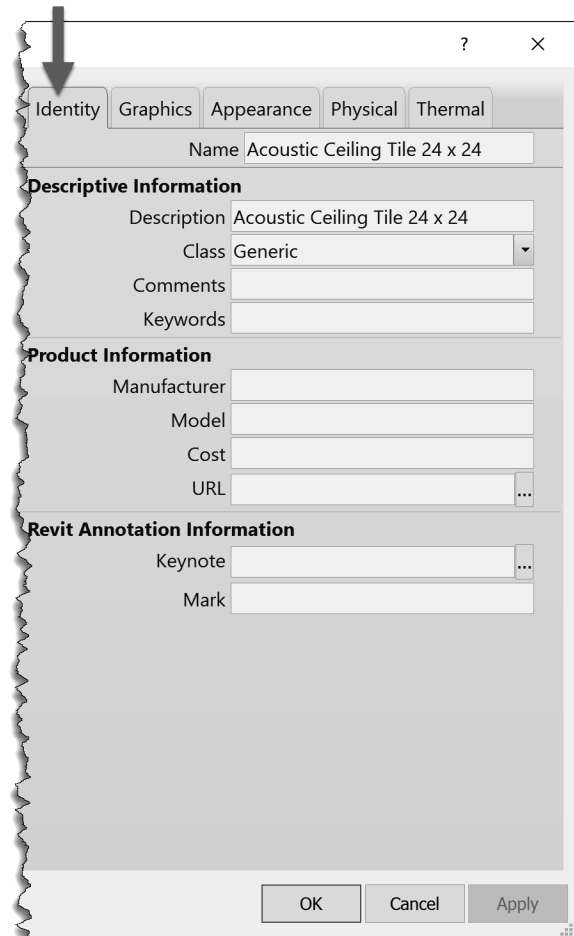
?
×

Identity | Graphics | Appearance | Physical | Thermal

Name Acoustic Ceiling Tile 24 x 24

Descriptive Information
Description Acoustic Ceiling Tile 24 x 24
Class Generic
Comments
Keywords

Product Information
Manufacturer
Model
Cost
URL ...

Revit Annotation Information
Keynote ...
Mark

OK Cancel Apply